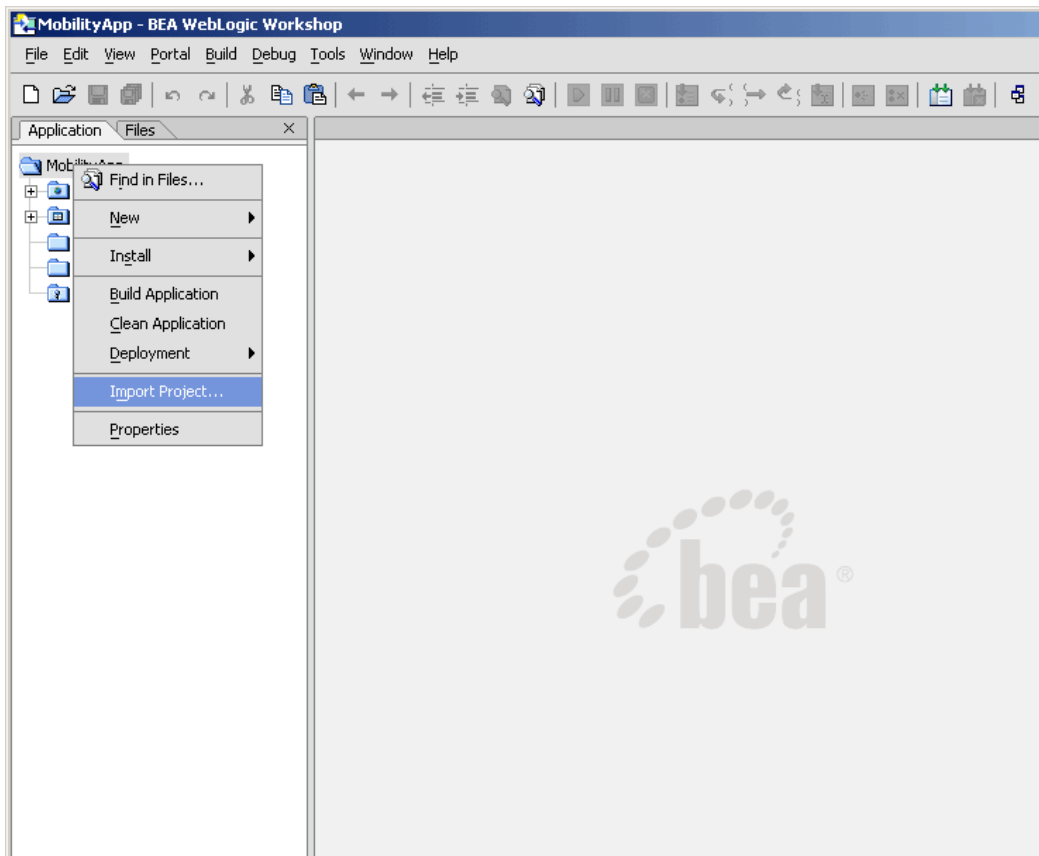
MobilityApp - BEA WebLogic Workshop

File Edit View Portal Build Debug Tools Window Help

Application Files ×

MobilityApp

Find in Files...
New
Install
Build Application
Clean Application
Deployment
Import Project...
Properties

bea ®